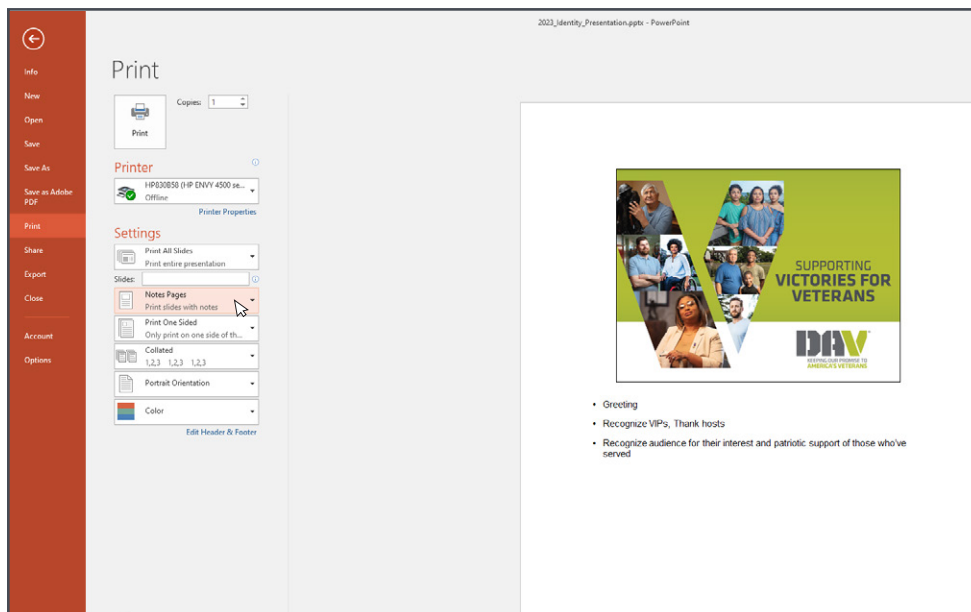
2023_Identity_Presentation.pptx - PowerPoint

Info
New
Open
Save
Save As
Save as Adobe PDF
Print
Share
Export
Close
Account
Options

Print

Copies: 1

Print

Printer

HP830B58 (HP ENVY 4500 se...
Offline

Printer Properties

Settings

Print All Slides
Print entire presentation

Slides:

Notes Pages
Print slides with notes

Print One Sided
Only print on one side of th...

Collated
1,2,3 1,2,3 1,2,3

Portrait Orientation

Color

Edit Header & Footer

SUPPORTING
VICTORIES FOR
VETERANS

DAV
KEEPING OUR PROMISE TO
AMERICA'S VETERANS

• Greeting
• Recognize VIPs, Thank hosts
• Recognize audience for their interest and patriotic support of those who've served